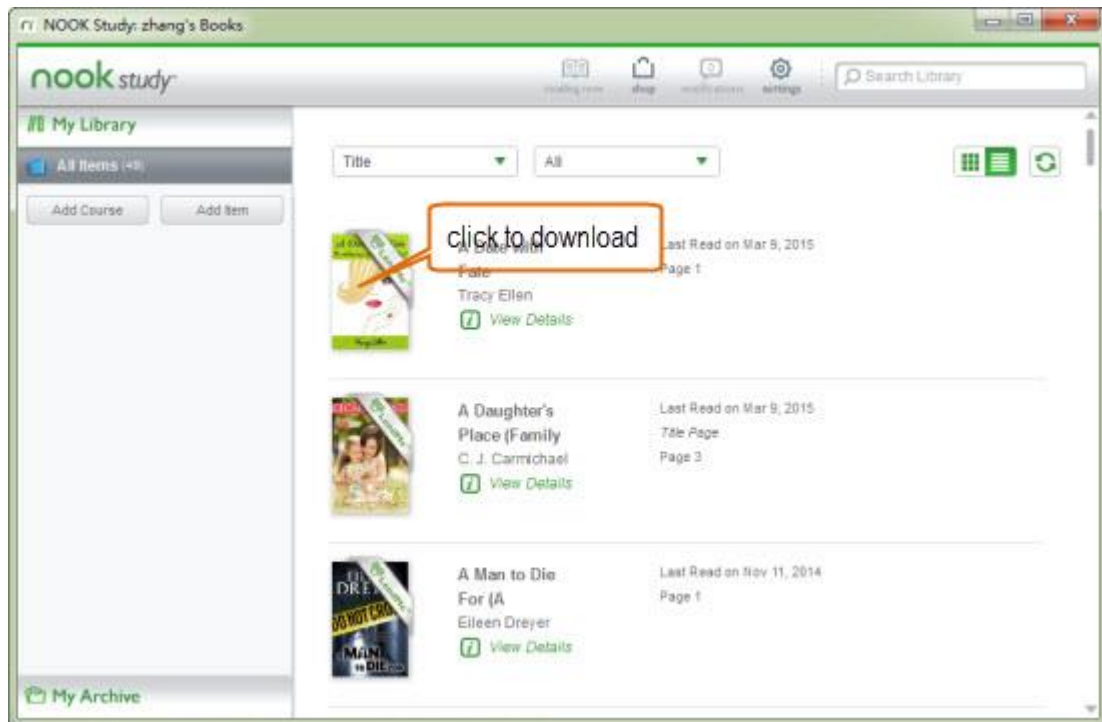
NOOK Study: zhang's Books

nook study

reading now shop notifications settings

Search Library

My Library

All Items (40)

Add Course Add Item

Title All

click to download

A Date With Fate
Tracy Ellen
View Details

Last Read on Mar 9, 2015
Page 1

A Daughter's Place (Family
C. J. Carmichael
View Details

Last Read on Mar 9, 2015
Title Page
Page 3

A Man to Die For (A
Eileen Dreyer
View Details

Last Read on Nov 11, 2014
Page 1

My Archive